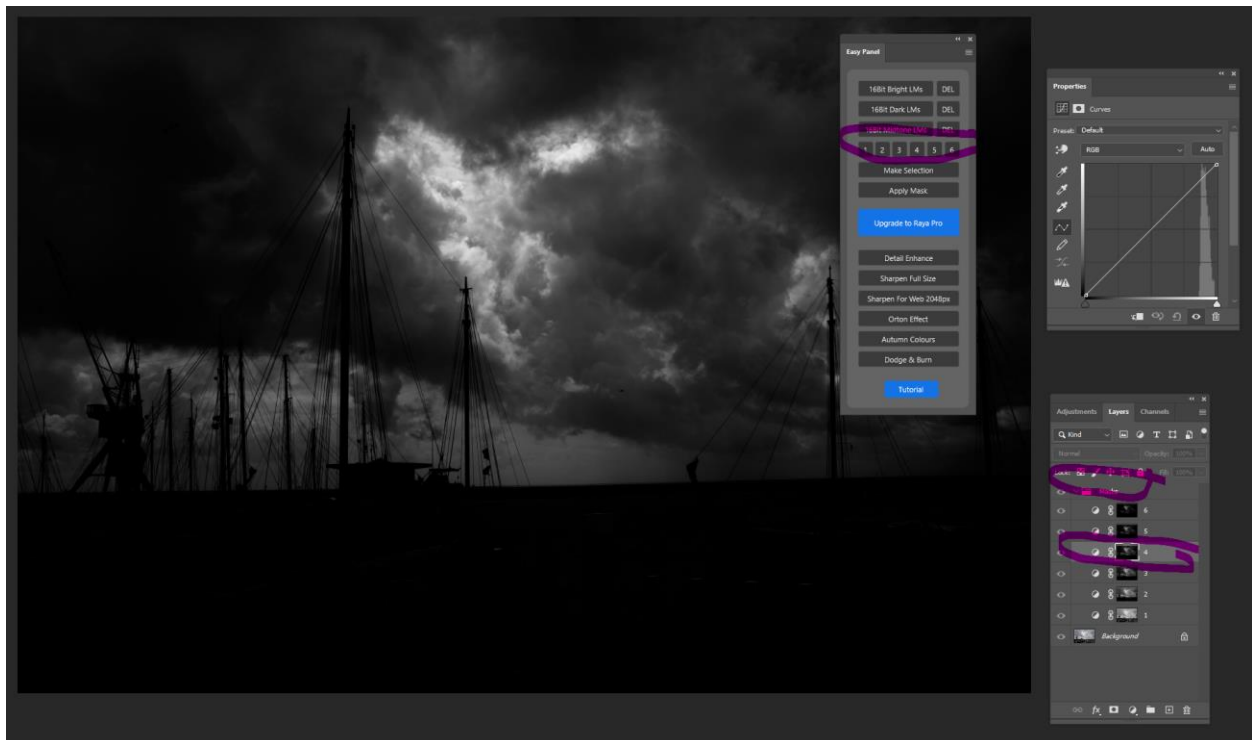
Easy Panel

16Bit Bright LMs DEL
16Bit Dark LMs DEL
16Bit Midtone LMs DEL
1 2 3 4 5 6
Make Selection
Apply Mask
Upgrade to Raya Pro
Detail Enhance
Sharpen Full Size
Sharpen For Web 2048px
Orton Effect
Autumn Colours
Dodge & Burn
Tutorial

Properties
Curves
Preset: Default
RGB
Auto

Adjustments Layers Channels
Q Kind
Normal
Opacity:
Lock:
Fill:
6
5
4
3
2
1
Background